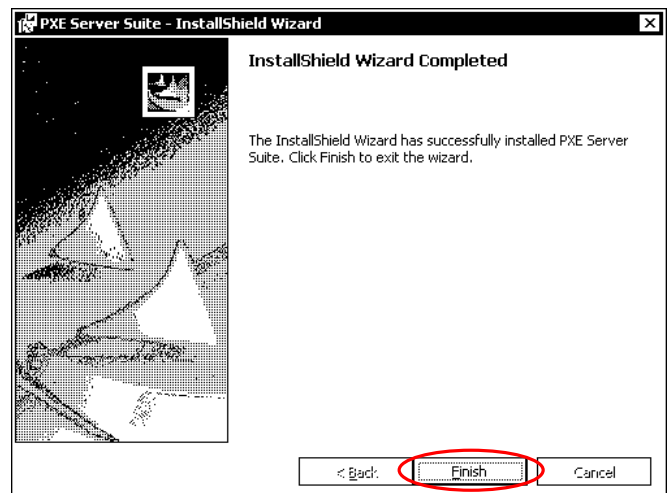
PXE Server Suite - InstallShield Wizard

X

InstallShield Wizard Completed

The InstallShield Wizard has successfully installed PXE Server Suite. Click Finish to exit the wizard.

< Back

Finish

Cancel